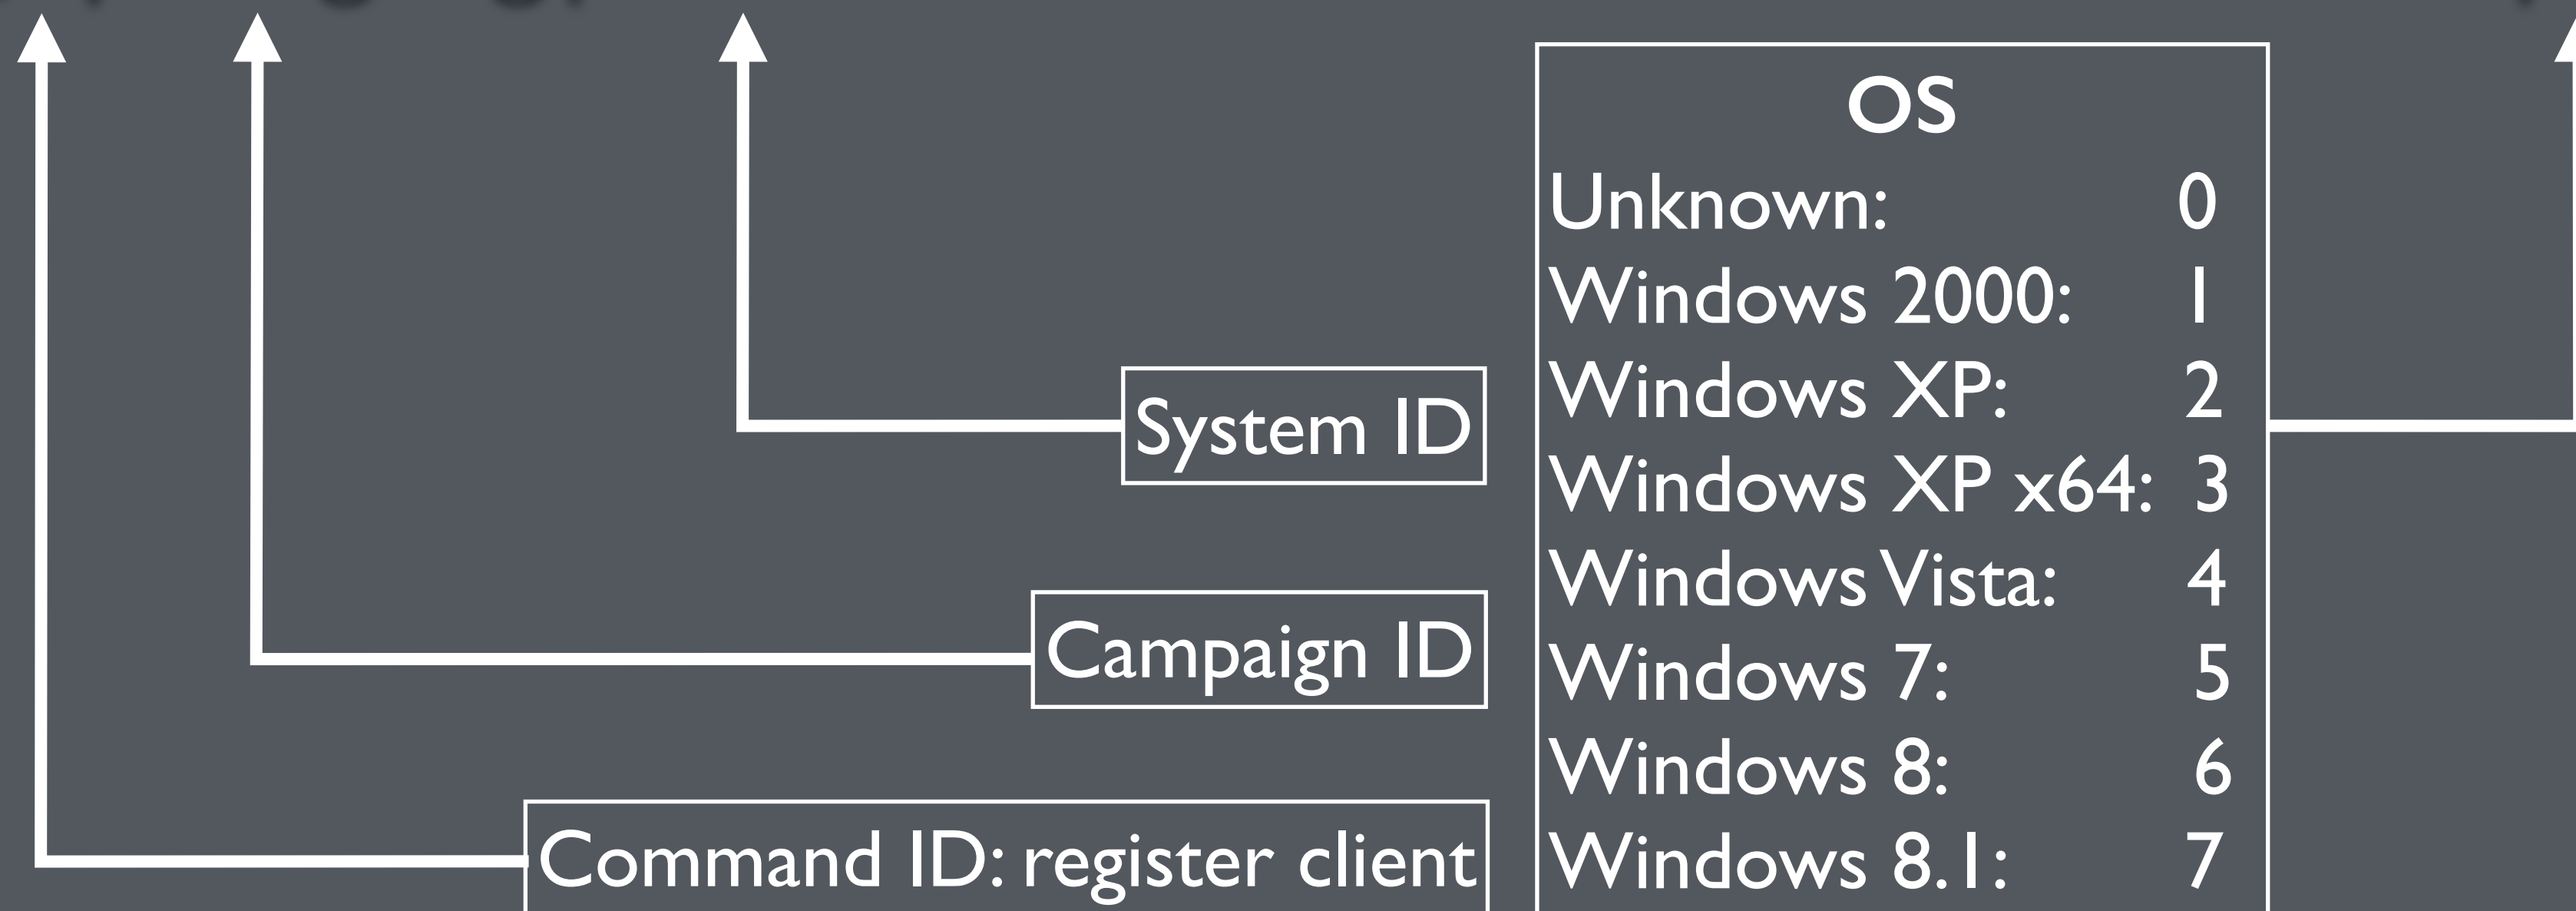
System ID

Campaign ID

Command ID: register client

OS

| | |
|---|---|
| Unknown: | 0 |
| Windows 2000: | 1 |
| Windows XP: | 2 |
| Windows XP x64: | 3 |
| Windows Vista: | 4 |
| Windows 7: | 5 |
| Windows 8: | 6 |
| Windows 8.1: | 7 |